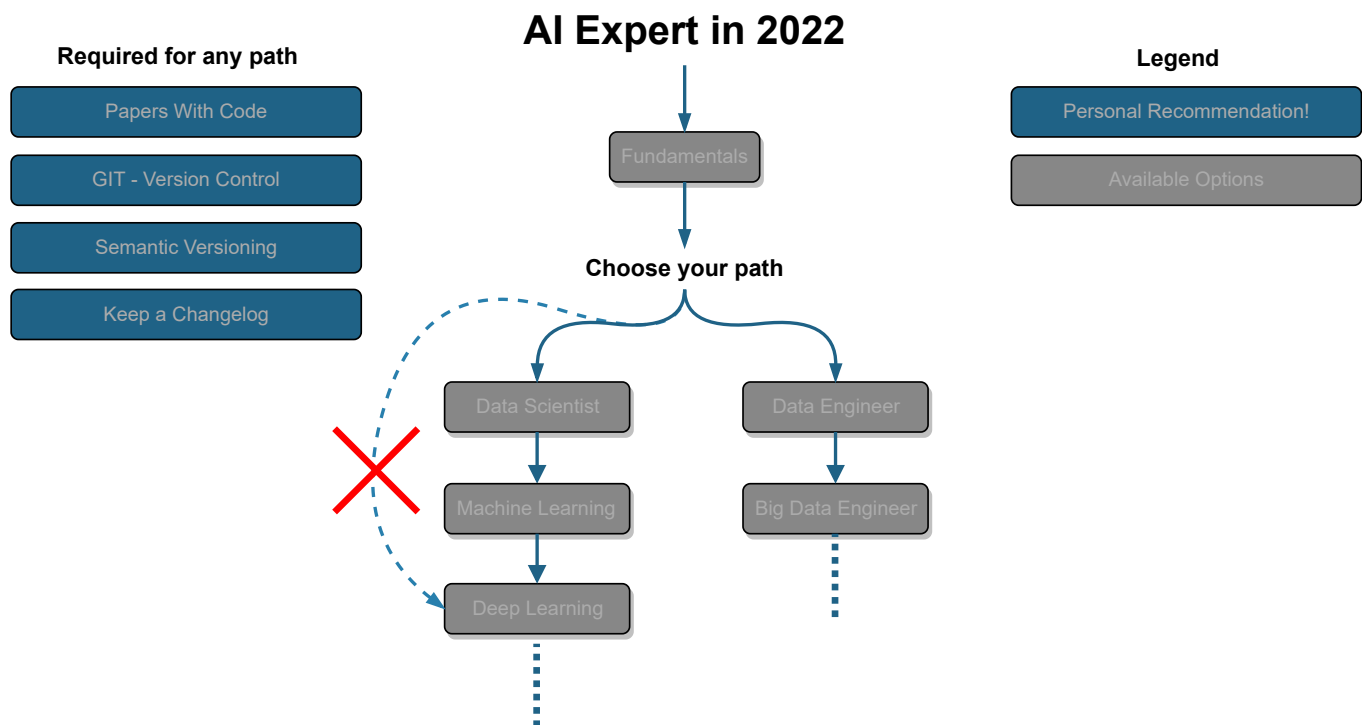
AI Expert in 2022

Required for any path

Papers With Code

GIT - Version Control

Semantic Versioning

Keep a Changelog

Fundamentals

Choose your path

Data Scientist

Machine Learning

Deep Learning

Data Engineer

Big Data Engineer

Legend

Personal Recommendation!

Available Options